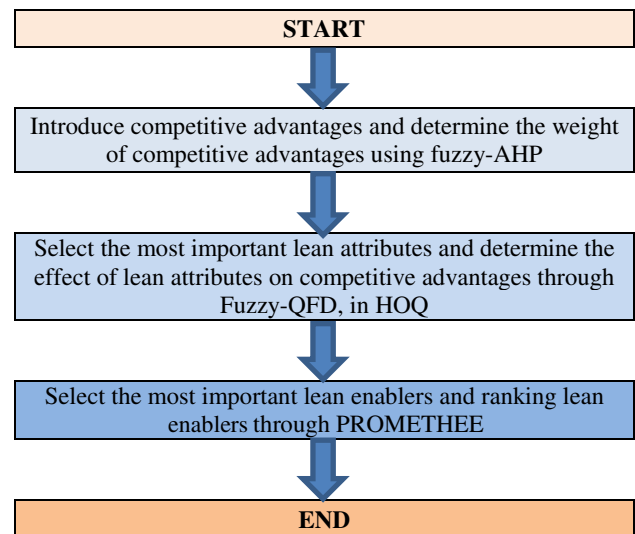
START

Introduce competitive advantages and determine the weight of competitive advantages using fuzzy-AHP

Select the most important lean attributes and determine the effect of lean attributes on competitive advantages through Fuzzy-QFD, in HOQ

Select the most important lean enablers and ranking lean enablers through PROMETHEE

END